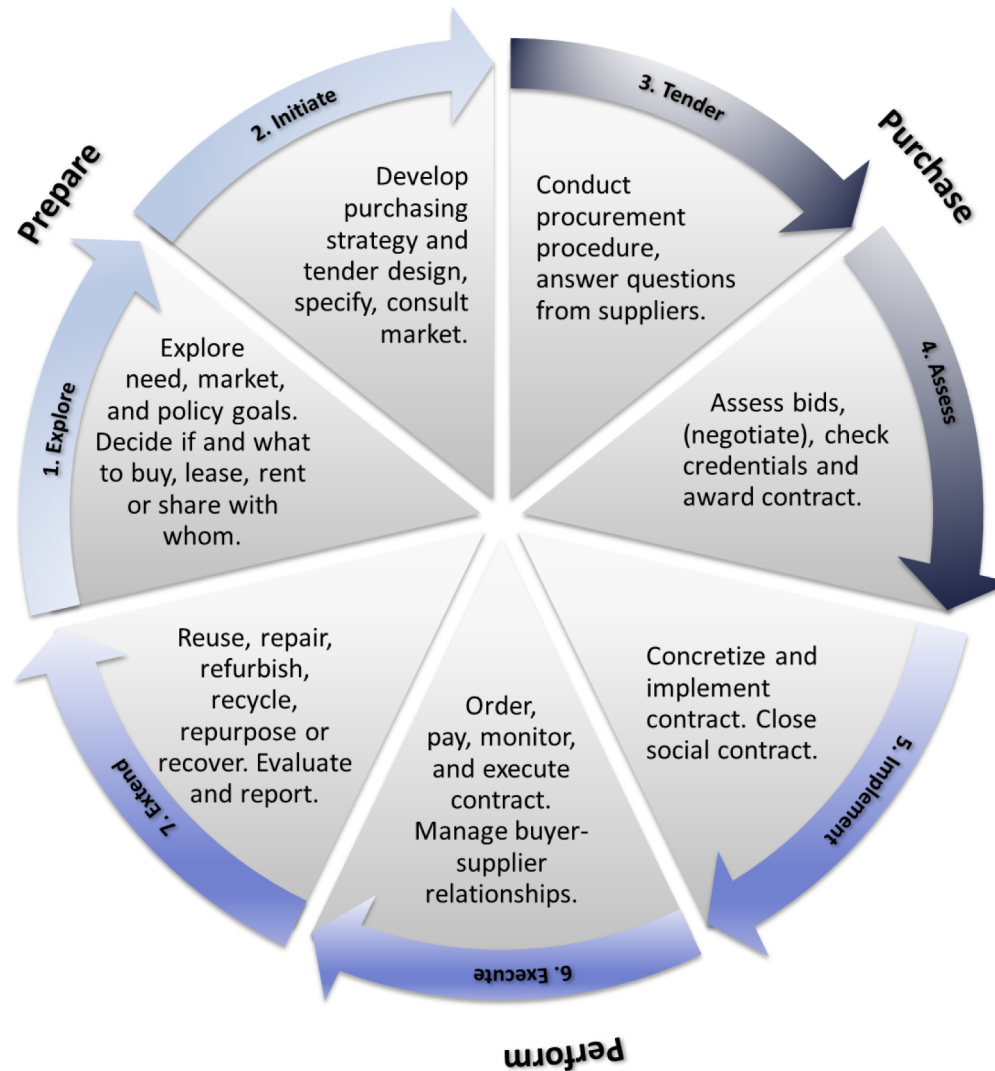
Prepare

2. Initiate

Develop purchasing strategy and tender design, specify, consult market.

3. Tender

Purchase

Conduct procurement procedure, answer questions from suppliers.

1. Explore

Explore need, market, and policy goals. Decide if and what to buy, lease, rent or share with whom.

4. Assess

Assess bids, (negotiate), check credentials and award contract.

Reuse, repair, refurbish, recycle, repurpose or recover. Evaluate and report.

7. Extend

Order, pay, monitor, and execute contract. Manage buyer-supplier relationships.

Concretize and implement contract. Close social contract.

5. Implement

6. Execute

Perform